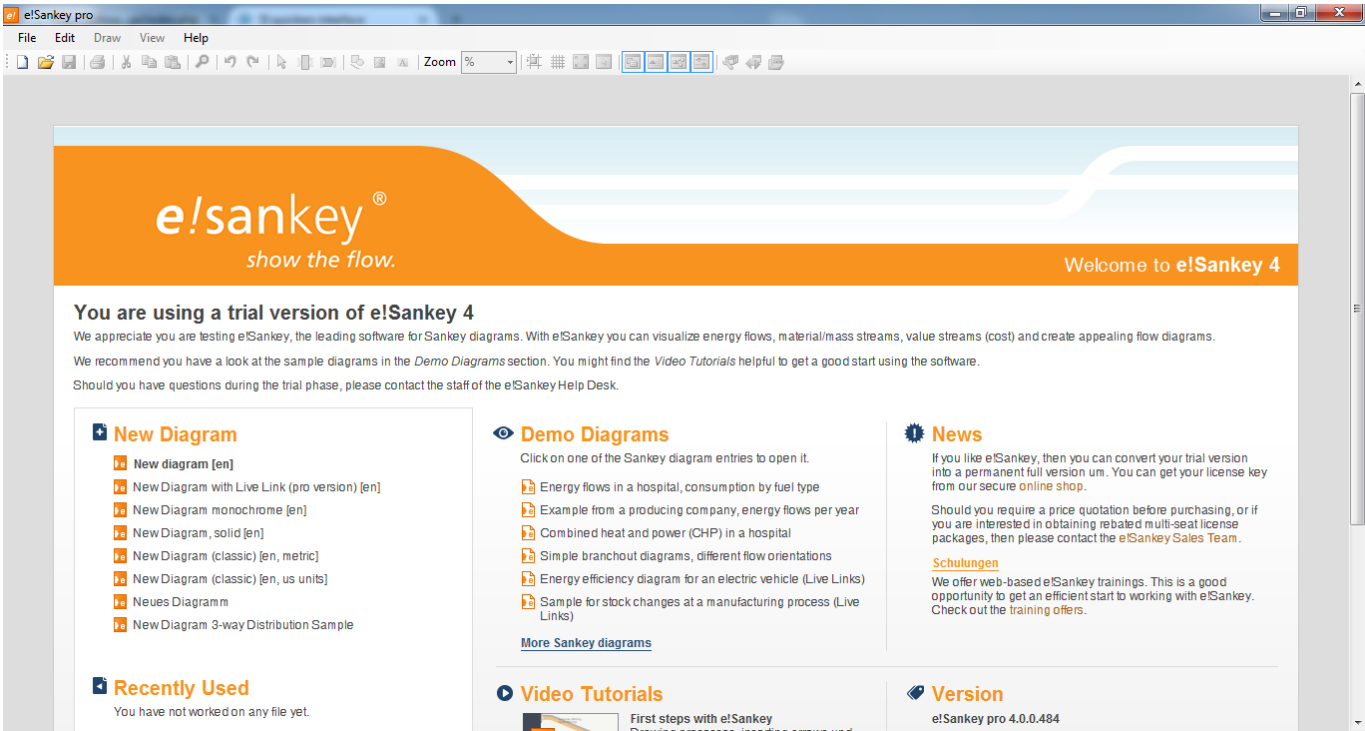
e!Sankey pro

File Edit Draw View Help

Zoom %

e!sankey ®
show the flow.

Welcome to e!Sankey 4

You are using a trial version of e!Sankey 4

We appreciate you are testing e!Sankey, the leading software for Sankey diagrams. With e!Sankey you can visualize energy flows, material/mass streams, value streams (cost) and create appealing flow diagrams.

We recommend you have a look at the sample diagrams in the Demo Diagrams section. You might find the Video Tutorials helpful to get a good start using the software.

Should you have questions during the trial phase, please contact the staff of the e!Sankey Help Desk.

New Diagram

New diagram [en]
New Diagram with Live Link (pro version) [en]
New Diagram monochrome [en]
New Diagram, solid [en]
New Diagram (classic) [en, metric]
New Diagram (classic) [en, us units]
Neues Diagramm
New Diagram 3-way Distribution Sample

Recently Used

You have not worked on any file yet.

Demo Diagrams

Click on one of the Sankey diagram entries to open it.

Energy flows in a hospital, consumption by fuel type
Example from a producing company, energy flows per year
Combined heat and power (CHP) in a hospital
Simple branchout diagrams, different flow orientations
Energy efficiency diagram for an electric vehicle (Live Links)
Sample for stock changes at a manufacturing process (Live Links)

More Sankey diagrams

News

If you like e!Sankey, then you can convert your trial version into a permanent full version um. You can get your license key from our secure online shop.

Should you require a price quotation before purchasing, or if you are interested in obtaining rebated multi-seat license packages, then please contact the e!Sankey Sales Team.

Schulungen

We offer web-based e!Sankey trainings. This is a good opportunity to get an efficient start to working with e!Sankey. Check out the training offers.

Video Tutorials

First steps with e!Sankey
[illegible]

Version

e!Sankey pro 4.0.0.484